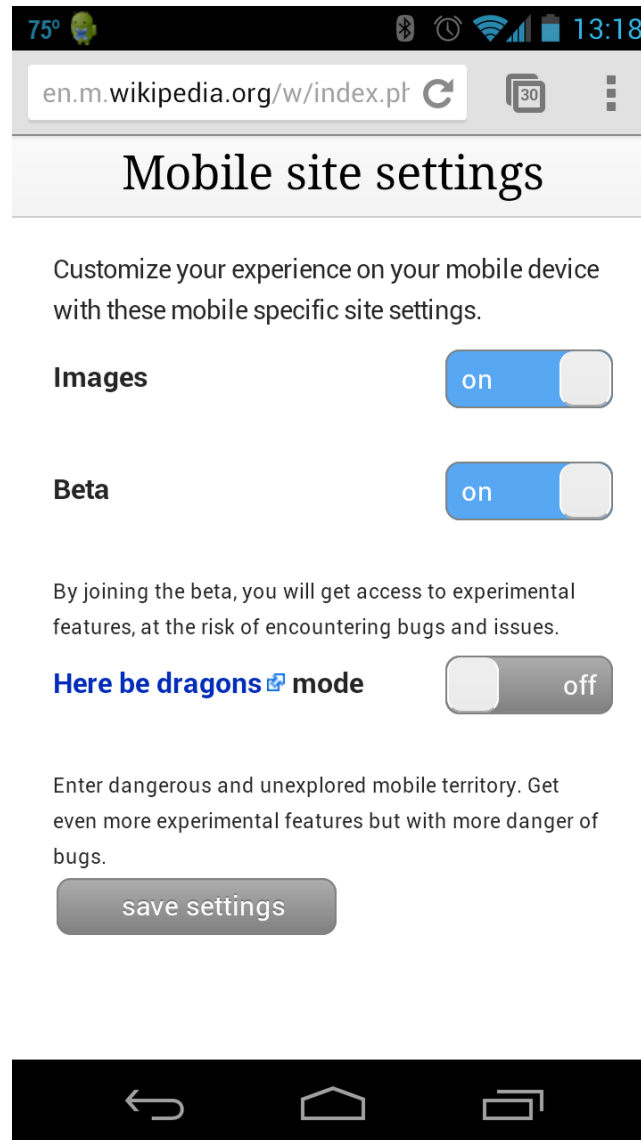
75° 13:18

en.m.wikipedia.org/w/index.pl

30

Mobile site settings

Customize your experience on your mobile device with these mobile specific site settings.

Images on

Beta on

By joining the beta, you will get access to experimental features, at the risk of encountering bugs and issues.

Here be dragons mode off

Enter dangerous and unexplored mobile territory. Get even more experimental features but with more danger of bugs.

save settings